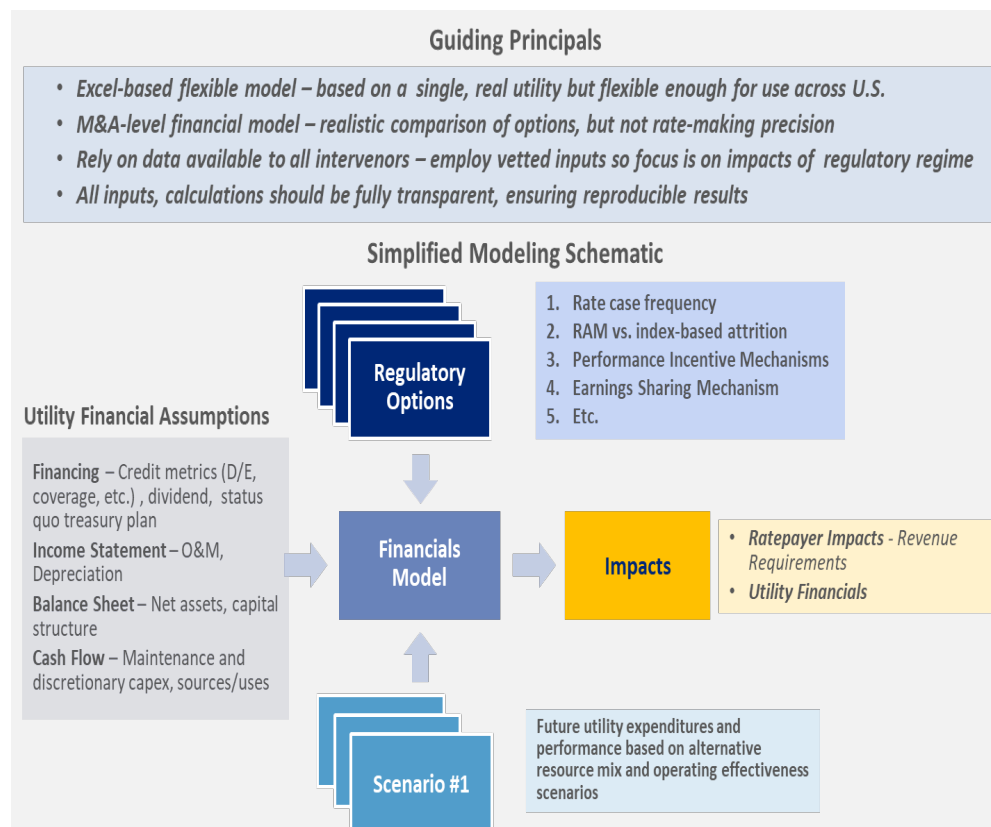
Guiding Principals

• Excel-based flexible model – based on a single, real utility but flexible enough for use across U.S.
• M&A-level financial model – realistic comparison of options, but not rate-making precision
• Rely on data available to all intervenors – employ vetted inputs so focus is on impacts of regulatory regime
• All inputs, calculations should be fully transparent, ensuring reproducible results

Simplified Modeling Schematic

Regulatory Options

1. Rate case frequency
2. RAM vs. index-based attrition
3. Performance Incentive Mechanisms
4. Earnings Sharing Mechanism
5. Etc.

Utility Financial Assumptions

Financing – Credit metrics (D/E, coverage, etc.) , dividend, status quo treasury plan
Income Statement – O&M, Depreciation
Balance Sheet – Net assets, capital structure
Cash Flow – Maintenance and discretionary capex, sources/uses

Financials Model

Impacts

• Ratepayer Impacts - Revenue Requirements
• Utility Financials

Scenario #1

Future utility expenditures and performance based on alternative resource mix and operating effectiveness scenarios